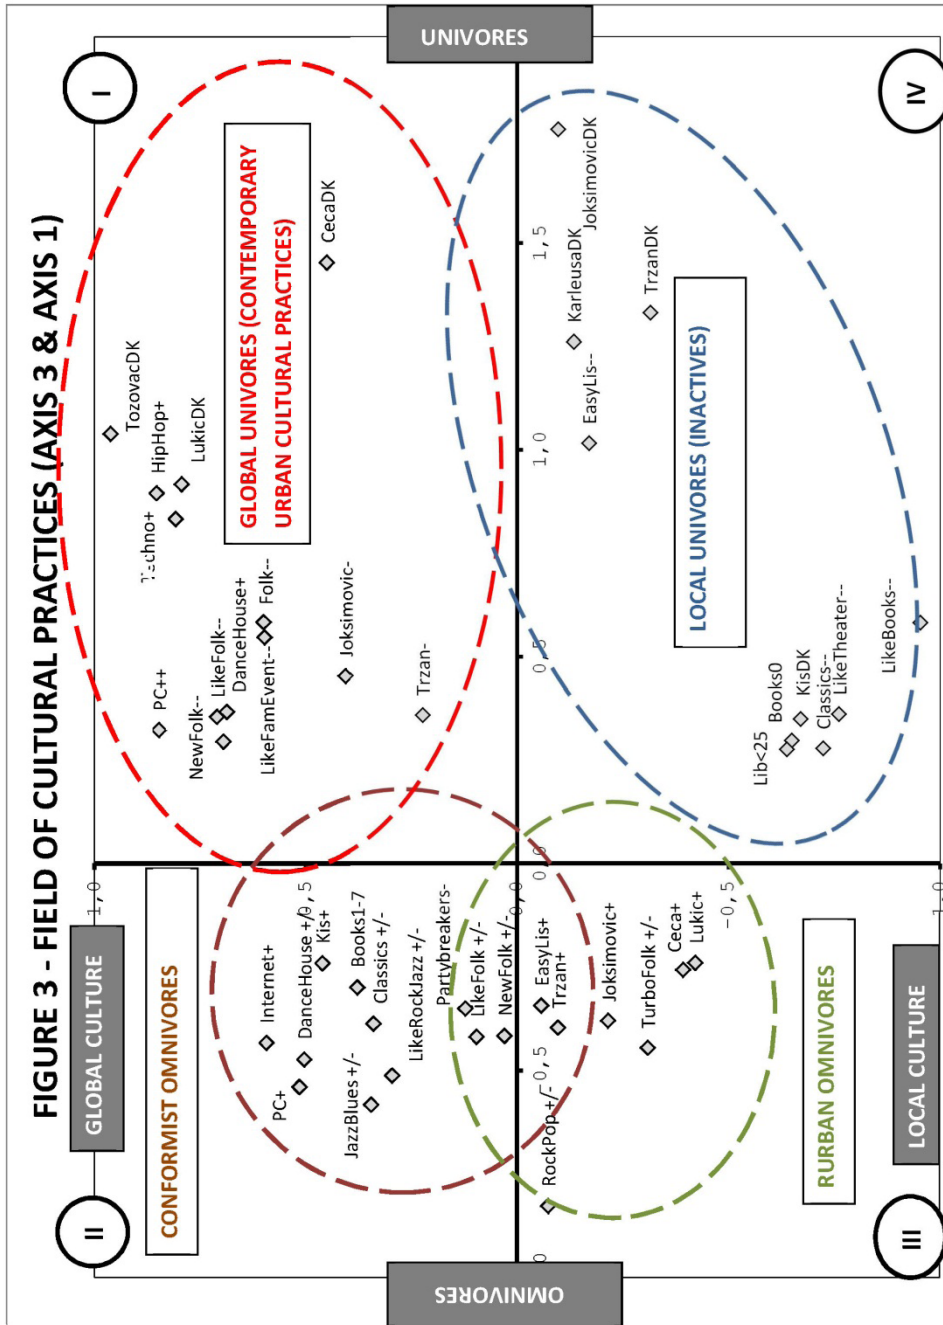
FIGURE 3 - FIELD OF CULTURAL PRACTICES (AXIS 3 & AXIS 1)

UNIVORES

OMNIVORES

GLOBAL CULTURE

LOCAL CULTURE

I

II

III

IV

GLOBAL UNIVORES (CONTEMPORARY URBAN CULTURAL PRACTICES)

LOCAL UNIVORES (INACTIVES)

CONFORMIST OMNIVORES

RURBAN OMNIVORES

TozovacDK
HipHop+
LukicDK
Techno+
CecaDK
PC++
LikeFolk--
DanceHouse+
Folk--
NewFolk--
LikeFamEvent--
Joksimovic-
Trzan-

JoksimovicDK
KarleusaDK
TrzanDK
EasyLis--
LikeBooks--
Books0
KisDK
Classics--
LikeTheater--
Lib<25

Internet+
DanceHouse+/-
Kis+
Books1-7
Classics +/-
PC+
JazzBlues+/-
LikeRockJazz +/-
Partybreakers-
LikeFolk +/-
NewFolk +/-
RockPop+/-

EasyLis+
Trzan+
Joksimovic+
TurboFolk +/-
Ceca+
Lukic+

1,5
1,0
0,5
0,0
-0,5
-1,0
1,0
0,5
0,0
-0,5
-1,0